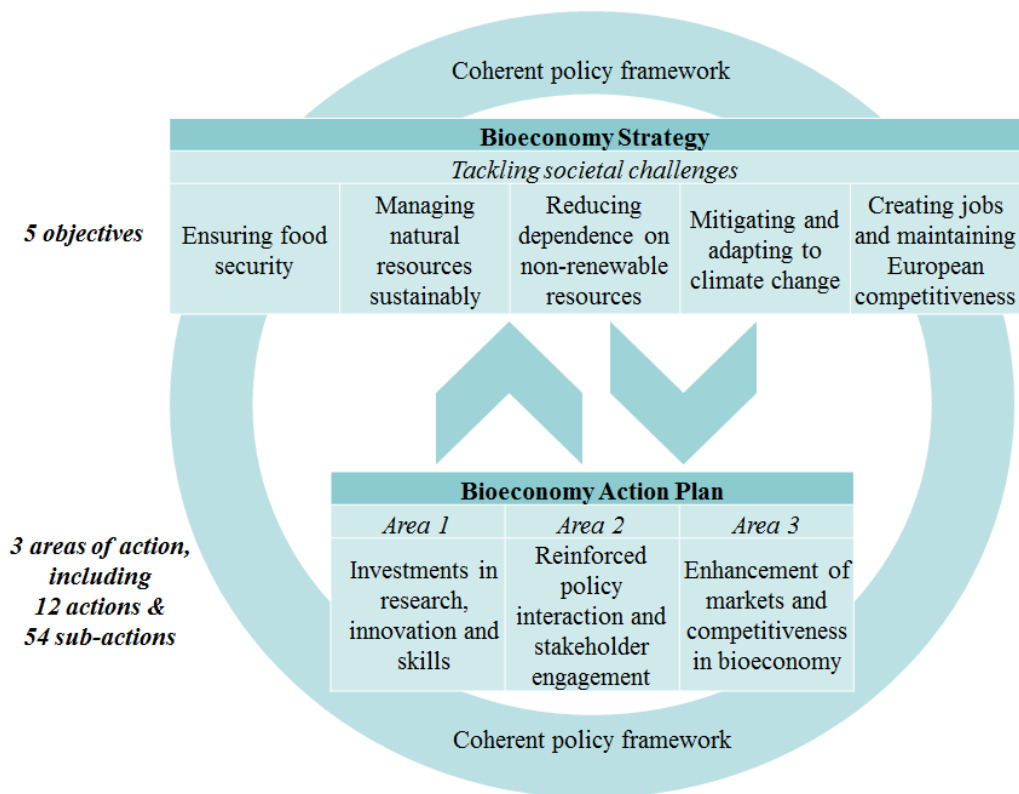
Coherent policy framework

Bioeconomy Strategy

Tackling societal challenges

5 objectives

| Ensuring food security | Managing natural resources sustainably | Reducing dependence on non-renewable resources | Mitigating and adapting to climate change | Creating jobs and maintaining European competitiveness |
|---|---|---|---|---|

Bioeconomy Action Plan

3 areas of action, including 12 actions & 54 sub-actions

| Area 1 | Area 2 | Area 3 |
|---|---|---|
| Investments in research, innovation and skills | Reinforced policy interaction and stakeholder engagement | Enhancement of markets and competitiveness in bioeconomy |

Coherent policy framework